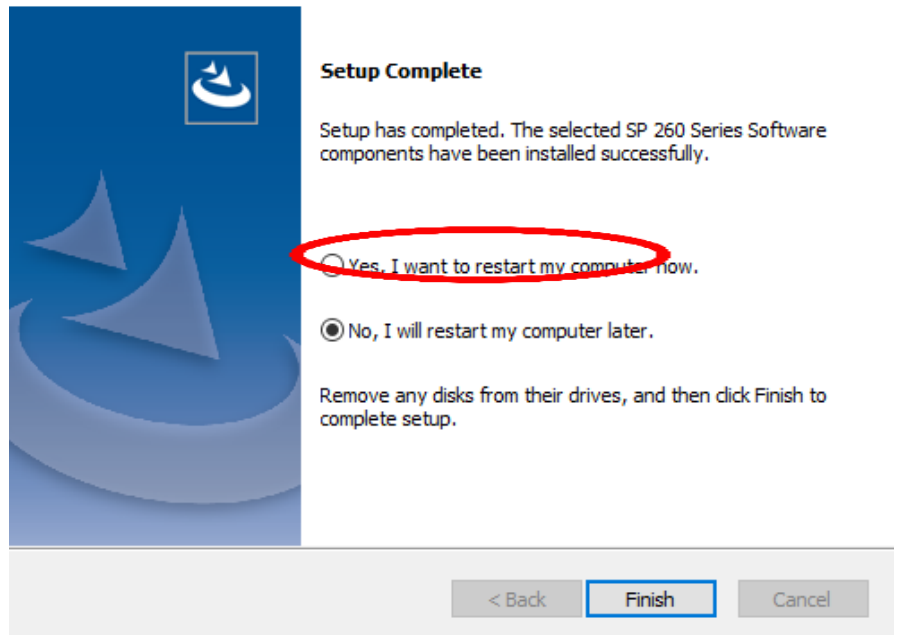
Setup Complete

Setup has completed. The selected SP 260 Series Software components have been installed successfully.

Yes, I want to restart my computer now.

No, I will restart my computer later.

Remove any disks from their drives, and then click Finish to complete setup.

< Back

Finish

Cancel